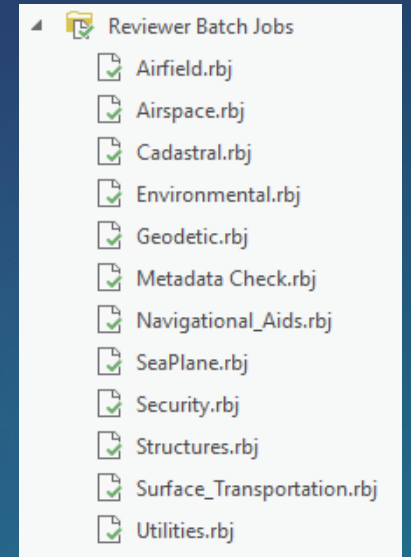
Reviewer Batch Jobs

Airfield.rbj

Airspace.rbj

Cadastral.rbj

Environmental.rbj

Geodetic.rbj

Metadata Check.rbj

Navigational_Aids.rbj

SeaPlane.rbj

Security.rbj

Structures.rbj

Surface_Transportation.rbj

Utilities.rbj